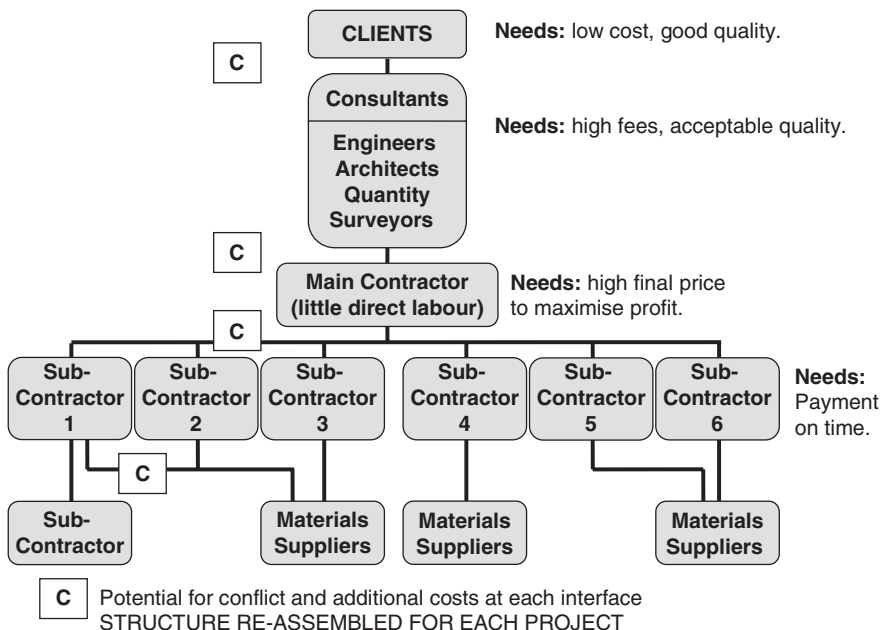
CLIENTS

Needs: low cost, good quality.

C

Consultants

Engineers
Architects
Quantity
Surveyors

Needs: high fees, acceptable quality.

C

Main Contractor (little direct labour)

Needs: high final price to maximise profit.

C

Sub-Contractor 1

Sub-Contractor 2

Sub-Contractor 3

Sub-Contractor 4

Sub-Contractor 5

Sub-Contractor 6

Needs: Payment on time.

C

Sub-Contractor

Materials Suppliers

Materials Suppliers

Materials Suppliers

C Potential for conflict and additional costs at each interface
STRUCTURE RE-ASSEMBLED FOR EACH PROJECT